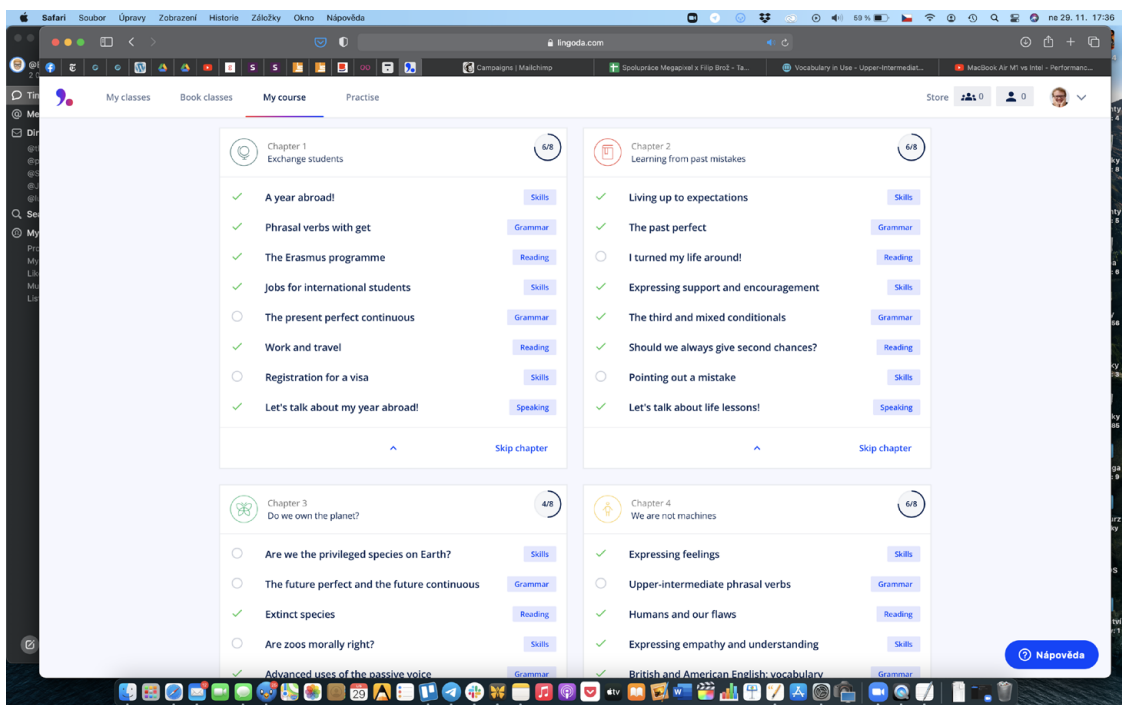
Safari Soubor Úpravy Zobrazení Historie Záložky Okno Nápověda

59 % ne 29. 11. 17:36

lingoda.com

Campaigns | Mailchimp
Spolupráce Megapixel x Filip Brož - Ta...
Vocabulary in Use - Upper-Intermediat...
MacBook Air M1 vs Intel - Performanc...

My classes Book classes My course Practise

Store 0 0

Chapter 1
Exchange students
6/8

A year abroad! Skills
Phrasal verbs with get Grammar
The Erasmus programme Reading
Jobs for international students Skills
The present perfect continuous Grammar
Work and travel Reading
Registration for a visa Skills
Let's talk about my year abroad! Speaking

Skip chapter

Chapter 2
Learning from past mistakes
6/8

Living up to expectations Skills
The past perfect Grammar
I turned my life around! Reading
Expressing support and encouragement Skills
The third and mixed conditionals Grammar
Should we always give second chances? Reading
Pointing out a mistake Skills
Let's talk about life lessons! Speaking

Skip chapter

Chapter 3
Do we own the planet?
4/8

Are we the privileged species on Earth? Skills
The future perfect and the future continuous Grammar
Extinct species Reading
Are zoos morally right? Skills
Advanced uses of the passive voice Grammar

Chapter 4
We are not machines
6/8

Expressing feelings Skills
Upper-intermediate phrasal verbs Grammar
Humans and our flaws Reading
Expressing empathy and understanding Skills
British and American English: vocabulary Grammar

Nápověda

29